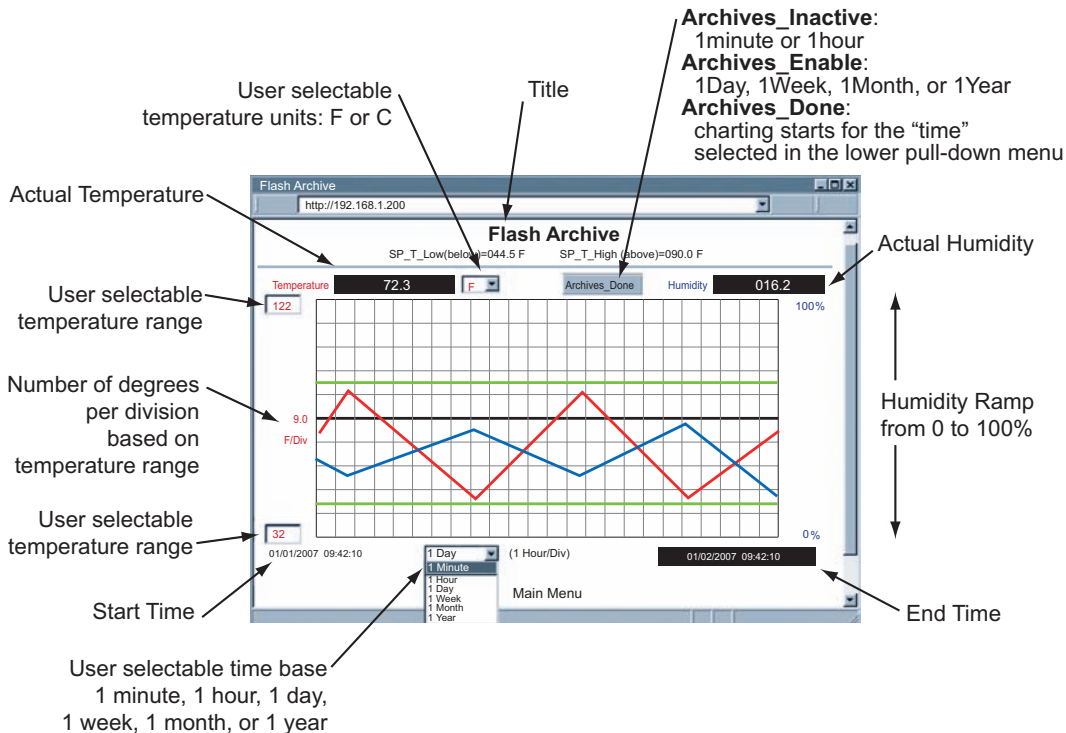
**Archives_Inactive**:
1minute or 1hour
**Archives_Enable**:
1Day, 1Week, 1Month, or 1Year
**Archives_Done**:
charting starts for the "time" selected in the lower pull-down menu

User selectable temperature units: F or C

Title

Actual Temperature

Flash Archive

http://192.168.1.200

Flash Archive

SP_T_Low(below)=044.5 F SP_T_High (above)=090.0 F

Actual Humidity

Temperature 72.3 F Archives_Done Humidity 016.2

User selectable temperature range

122

100%

Number of degrees per division based on temperature range

9.0
F/Div

Humidity Ramp from 0 to 100%

User selectable temperature range

32

0%

01/01/2007 09:42:10

1 Day

1 Minute
1 Hour
1 Day
1 Week
1 Month
1 Year

(1 Hour/Div)

01/02/2007 09:42:10

Main Menu

Start Time

End Time

User selectable time base
1 minute, 1 hour, 1 day,
1 week, 1 month, or 1 year